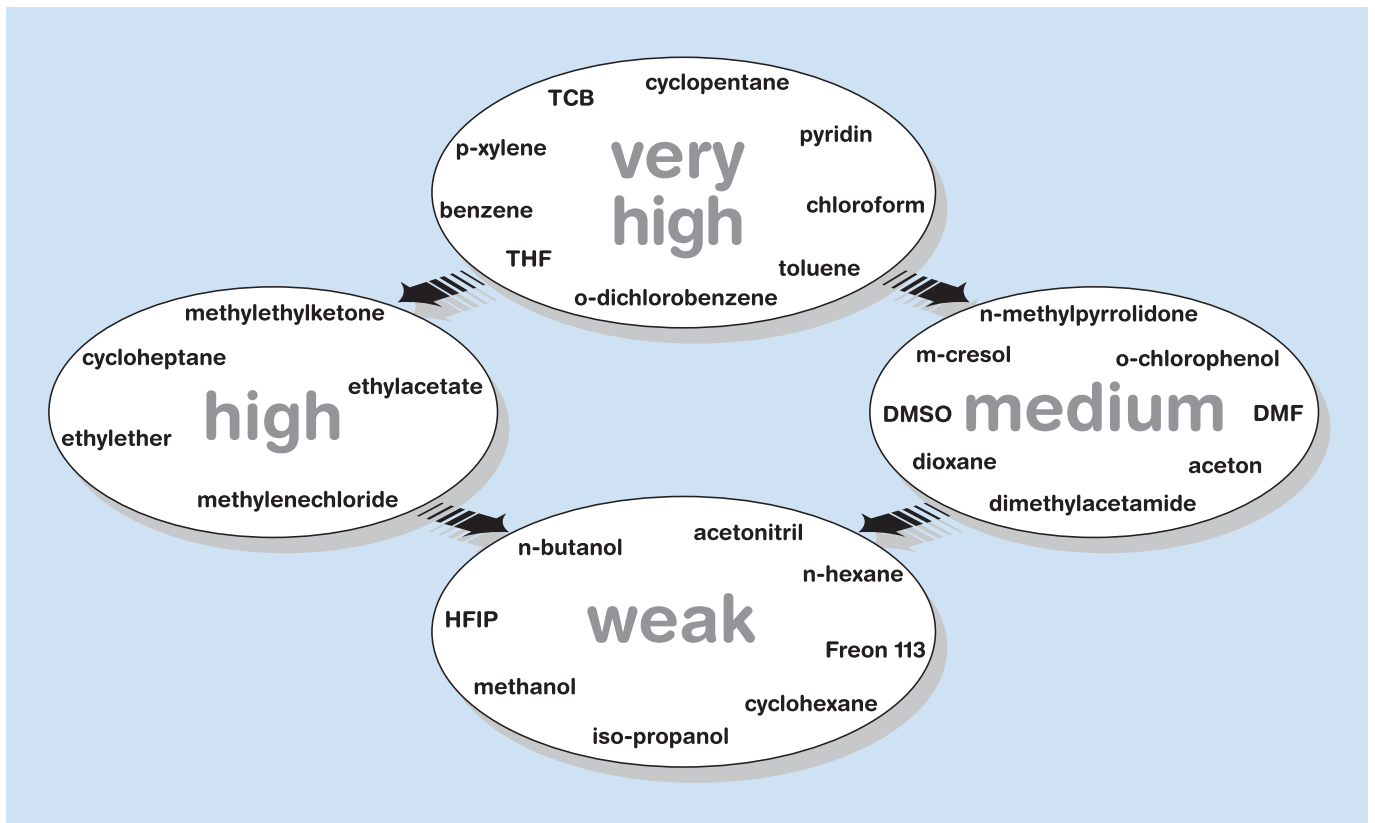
TCB
cyclopentane
p-xylene
very high
pyridin
benzene
chloroform
THF
toluene
o-dichlorobenzene

methylethylketone
cycloheptane
ethylacetate
high
ethylether
methylenechloride

n-methylpyrrolidone
m-cresol
o-chlorophenol
DMSO
medium
DMF
dioxane
aceton
dimethylacetamide

n-butanol
acetonitril
n-hexane
HFIP
weak
Freon 113
methanol
cyclohexane
iso-propanol